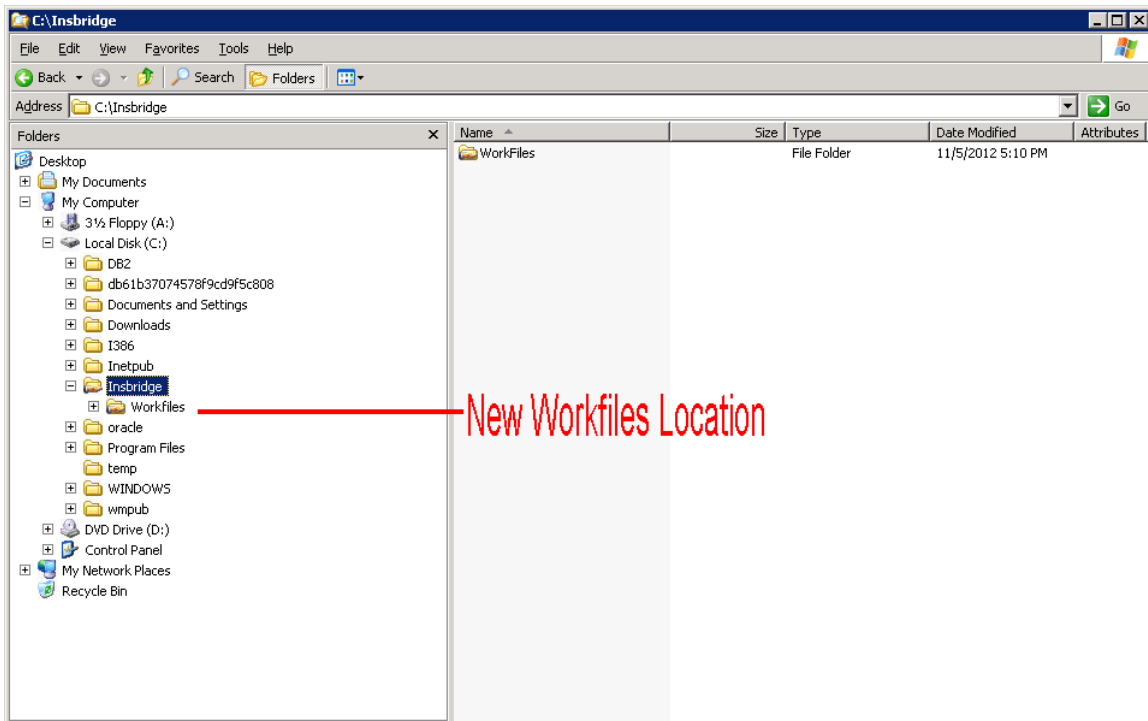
C:\Insbridge

File Edit View Favorites Tools Help

Back Search Folders

Address C:\Insbridge Go

Folders

Desktop
My Documents
My Computer
3½ Floppy (A:)
Local Disk (C:)
DB2
db61b37074578f9cd9f5c808
Documents and Settings
Downloads
I386
Inetpub
Insbridge
Workfiles
oracle
Program Files
temp
WINDOWS
wmpub
DVD Drive (D:)
Control Panel
My Network Places
Recycle Bin

| Name | Size | Type | Date Modified | Attributes |
|---|---|---|---|---|
| WorkFiles | | File Folder | 11/5/2012 5:10 PM | |

New Workfiles Location